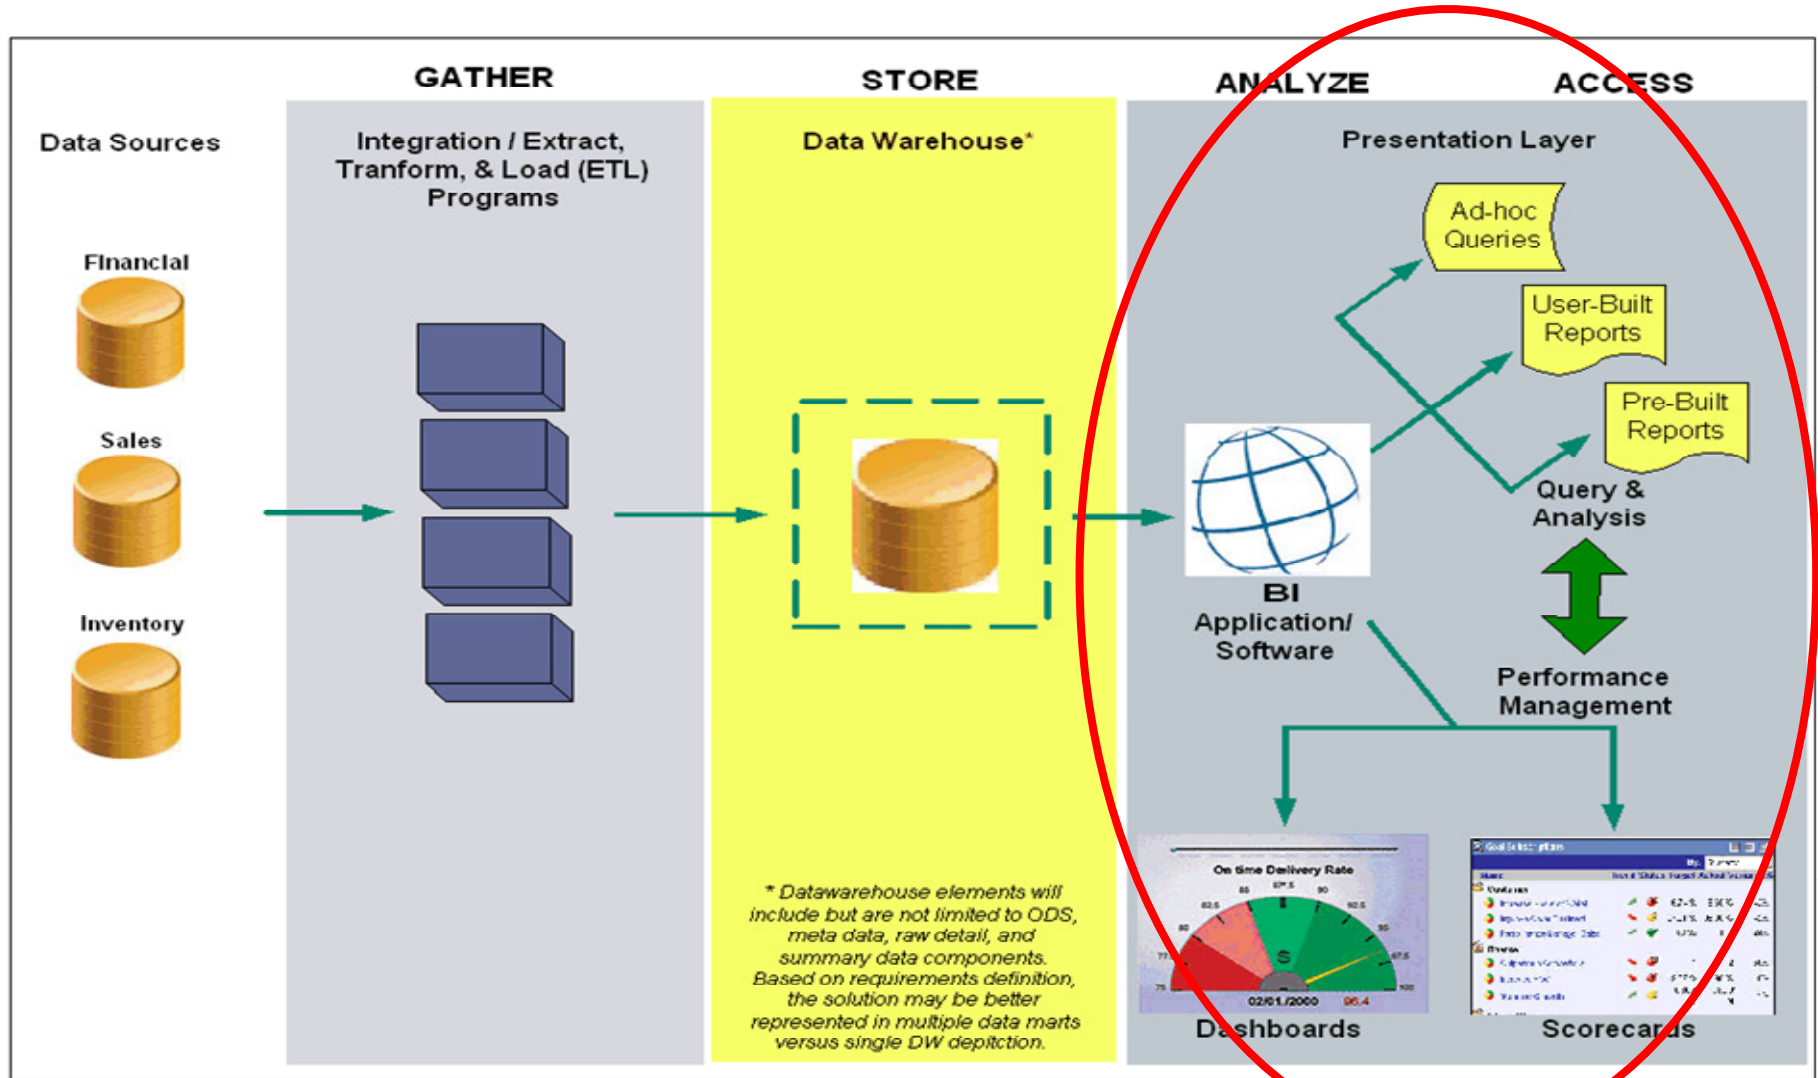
GATHER

STORE

ANALYZE

ACCESS

Data Sources

Financial

Sales

Inventory

Integration / Extract, Tranform, & Load (ETL) Programs

Data Warehouse*

Presentation Layer

Ad-hoc Queries

User-Built Reports

Pre-Built Reports

Query & Analysis

BI Application/ Software

Performance Management

On time Delivery Rate

02/01/2000

Dashboards

Scorecards

* Datawarehouse elements will include but are not limited to ODS, meta data, raw detail, and summary data components. Based on requirements definition, the solution may be better represented in multiple data marts versus single DW depiction.